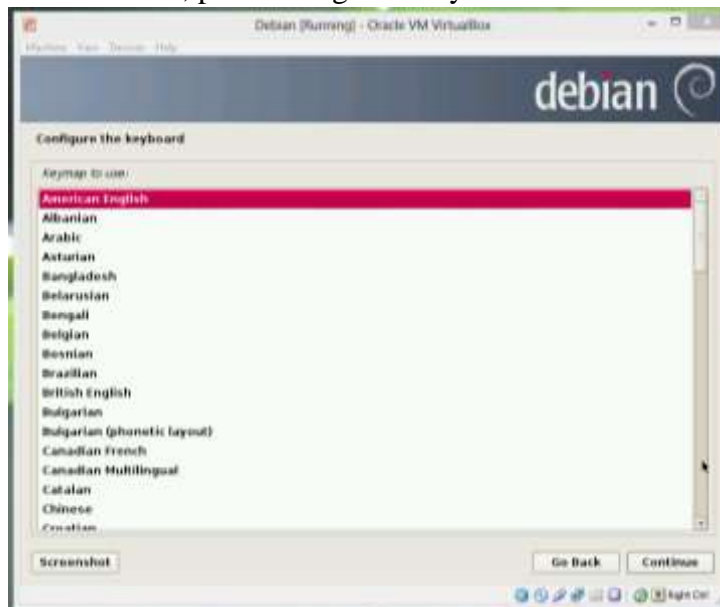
Debian [Running] - Oracle VM VirtualBox

Machine View Devices Help

debian

Configure the keyboard

Keymap to use:

American English
Albanian
Arabic
Asturian
Bangladesh
Belarusian
Bengali
Belgian
Bosnian
Brazilian
British English
Bulgarian
Bulgarian (phonetic layout)
Canadian French
Canadian Multilingual
Catalan
Chinese
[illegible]

Screenshot

Go Back

Continue

Right Ctrl